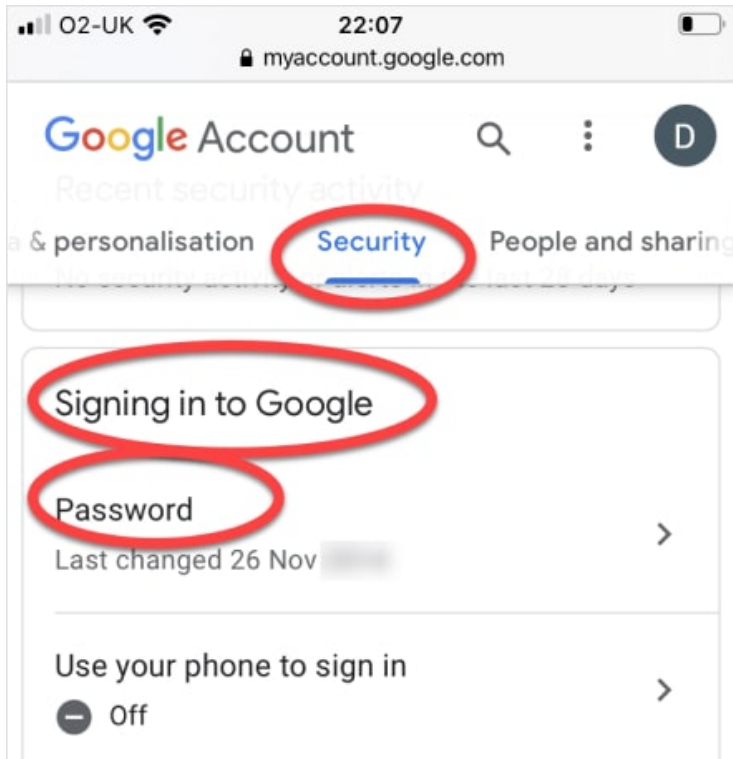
O2-UK 22:07
myaccount.google.com

Google Account

D

Recent security activity

a & personalisation Security People and sharin

No security activity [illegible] last 28 days

Signing in to Google

Password
Last changed 26 Nov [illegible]

Use your phone to sign in
Off